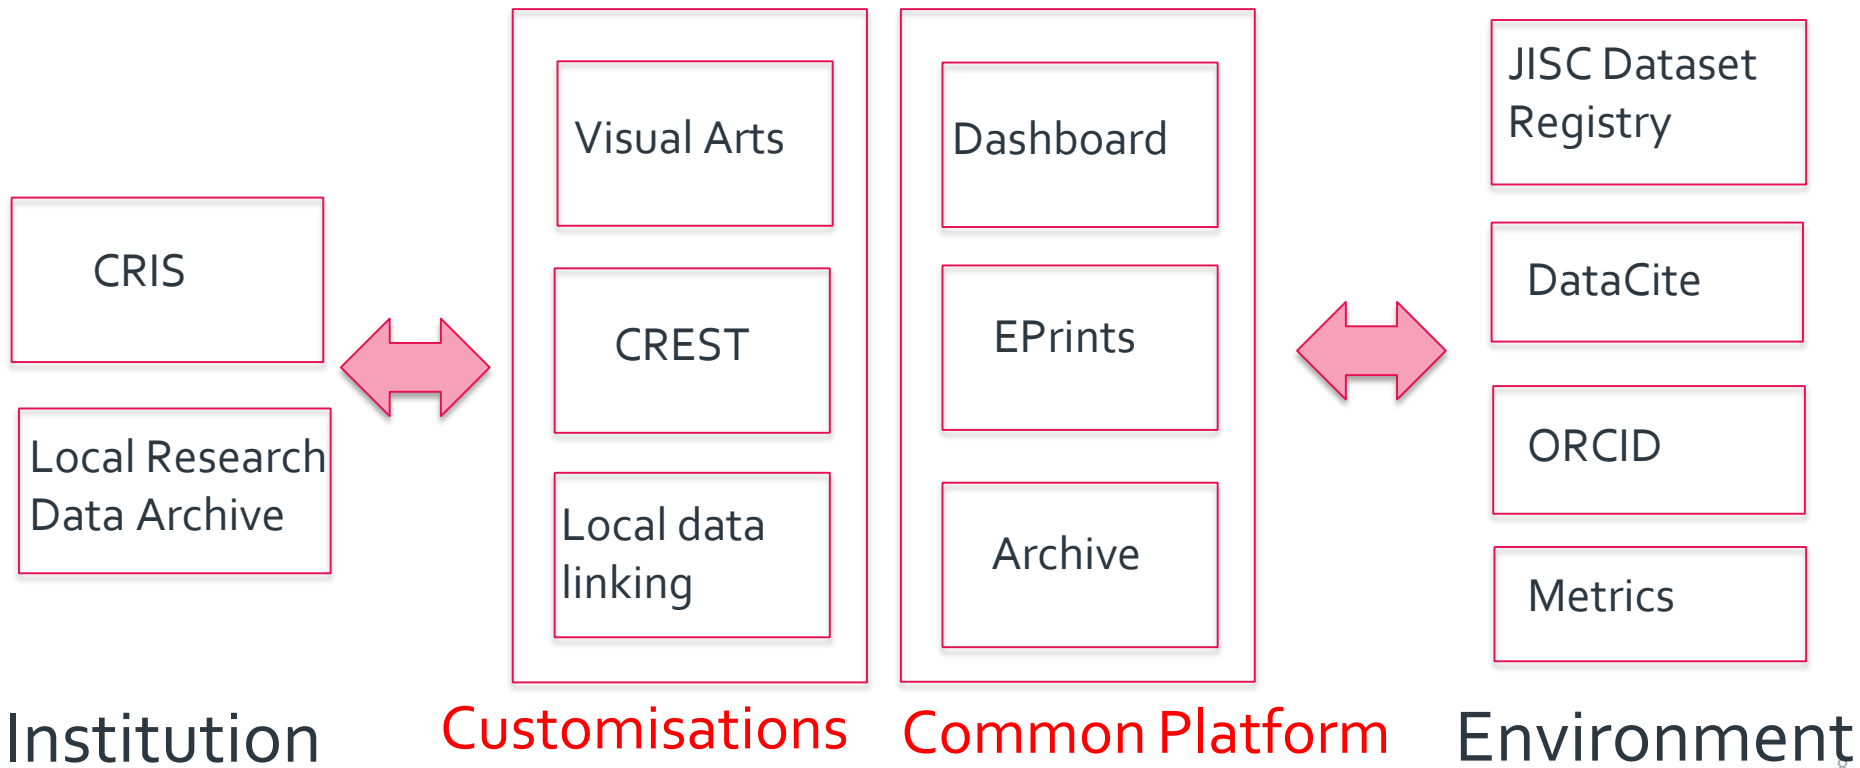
CRIS

Local Research Data Archive

Institution

Visual Arts

CREST

Local data linking

Customisations

Dashboard

EPrints

Archive

Common Platform

JISC Dataset Registry

DataCite

ORCID

Metrics

Environment